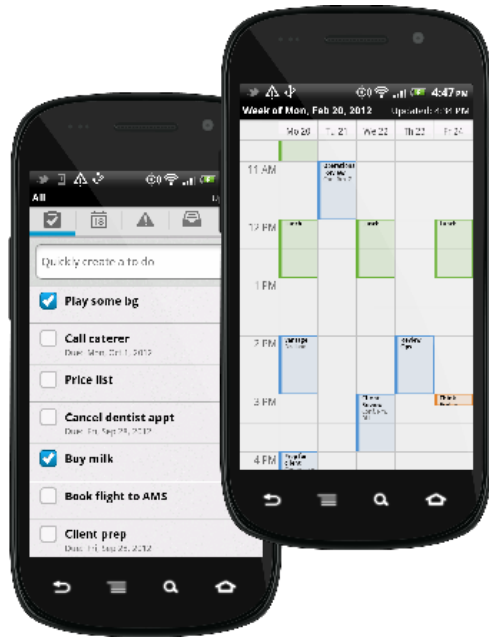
4:47 PM
Week of Mon, Feb 20, 2012 Updated: 4:47 PM
| | Mo 20 | Tu 21 | We 22 | Th 23 | Fr 24 |
|---|---|---|---|---|---|
| 11 AM | | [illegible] | | | |
| 12 PM | Lunch | | Lunch | | Lunch |
| 1 PM | | | | | |
| 2 PM | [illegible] | | | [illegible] | |
| 3 PM | | | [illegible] | | |
| 4 PM | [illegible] | | | | |

All
Quickly create a to do
Play some bg
Call caterer
Due: Mon, Oct 1, 2012
Price list
Cancel dentist appt
Due: Fri, Sep 28, 2012
Buy milk
Book flight to AMS
Client prep
Due: Fri, Sep 28, 2012